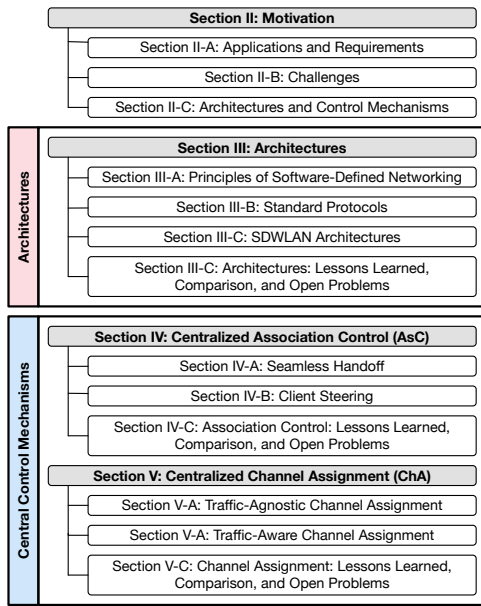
Section II: Motivation

Section II-A: Applications and Requirements

Section II-B: Challenges

Section II-C: Architectures and Control Mechanisms

Architectures

Section III: Architectures

Section III-A: Principles of Software-Defined Networking

Section III-B: Standard Protocols

Section III-C: SDWLAN Architectures

Section III-C: Architectures: Lessons Learned, Comparison, and Open Problems

Central Control Mechanisms

Section IV: Centralized Association Control (AsC)

Section IV-A: Seamless Handoff

Section IV-B: Client Steering

Section IV-C: Association Control: Lessons Learned, Comparison, and Open Problems

Section V: Centralized Channel Assignment (ChA)

Section V-A: Traffic-Agnostic Channel Assignment

Section V-A: Traffic-Aware Channel Assignment

Section V-C: Channel Assignment: Lessons Learned, Comparison, and Open Problems